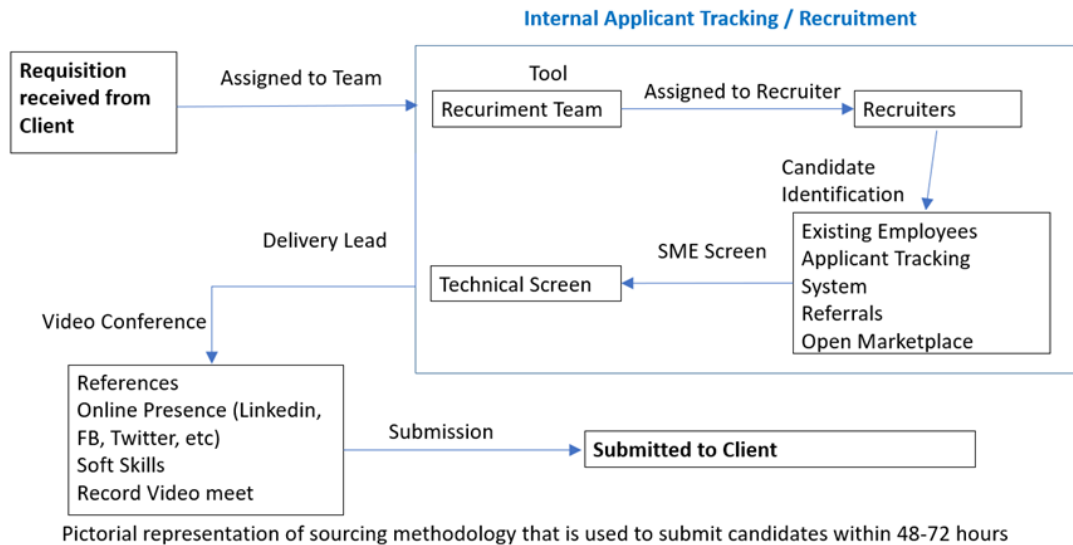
Internal Applicant Tracking / Recruitment

Requisition received from Client

Assigned to Team

Tool

Recuriment Team

Assigned to Recruiter

Recruiters

Candidate Identification

Existing Employees
Applicant Tracking System
Referrals
Open Marketplace

SME Screen

Technical Screen

Delivery Lead

Video Conference

References
Online Presence (Linkedin, FB, Twitter, etc)
Soft Skills
Record Video meet

Submission

Submitted to Client

Pictorial representation of sourcing methodology that is used to submit candidates within 48-72 hours